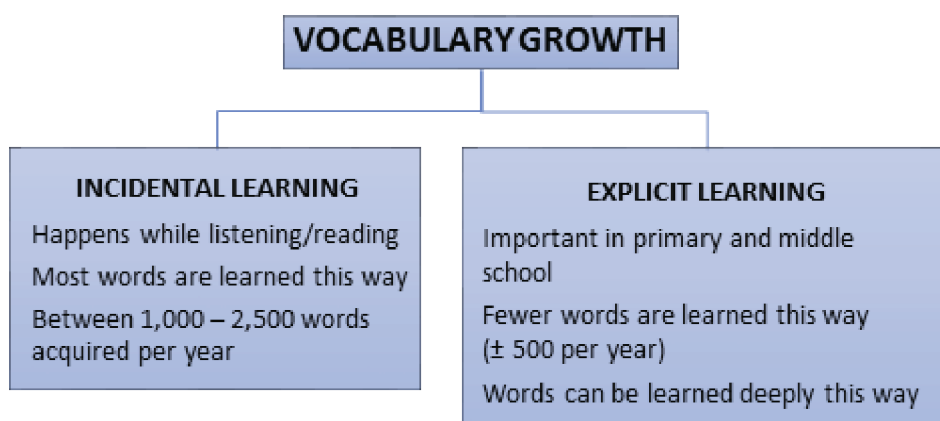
VOCABULARY GROWTH

INCIDENTAL LEARNING

Happens while listening/reading

Most words are learned this way

Between 1,000 – 2,500 words acquired per year

EXPLICIT LEARNING

Important in primary and middle school

Fewer words are learned this way (± 500 per year)

Words can be learned deeply this way